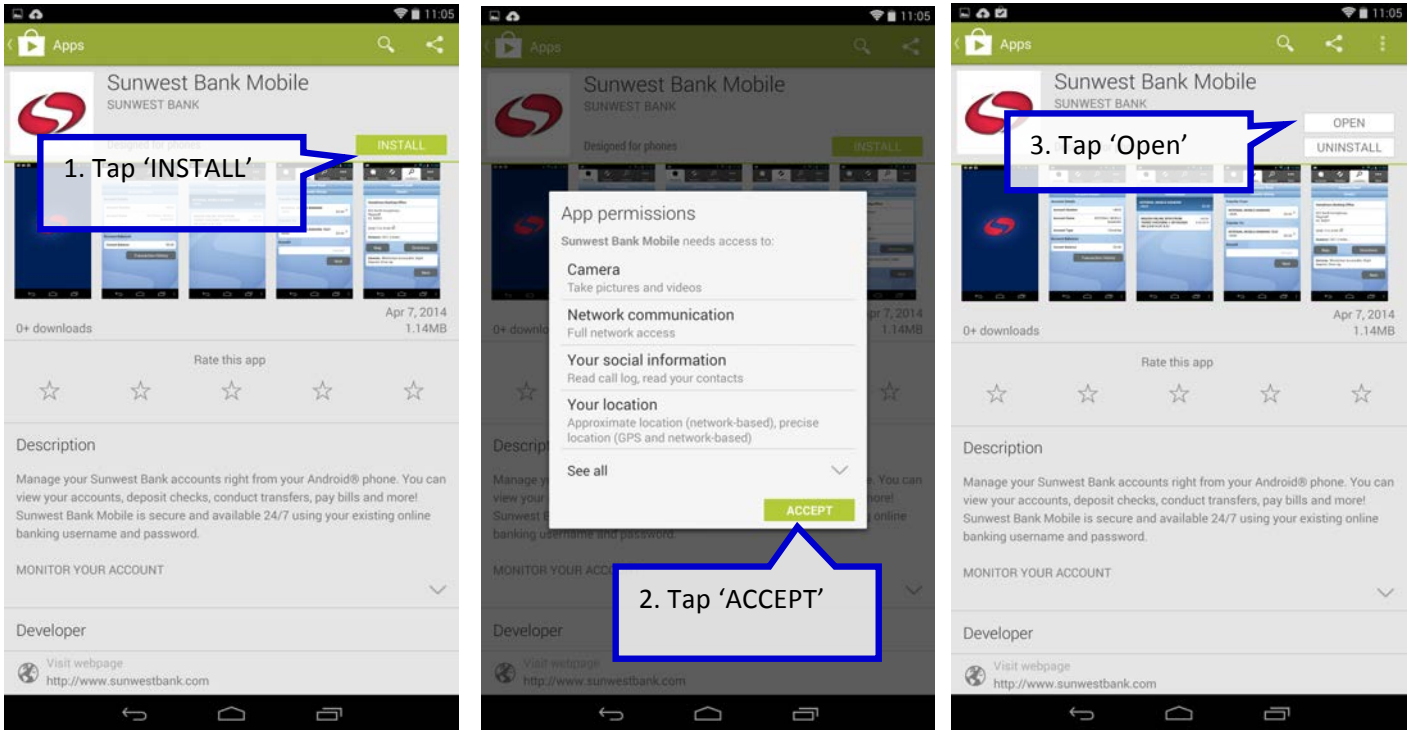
11:05

Apps

Sunwest Bank Mobile
SUNWEST BANK

Designed for phones

INSTALL

1. Tap 'INSTALL'

Apr 7, 2014
0+ downloads 1.14MB

Rate this app

Description

Manage your Sunwest Bank accounts right from your Android® phone. You can view your accounts, deposit checks, conduct transfers, pay bills and more! Sunwest Bank Mobile is secure and available 24/7 using your existing online banking username and password.

MONITOR YOUR ACCOUNT

Developer

Visit webpage
http://www.sunwestbank.com

11:05

Apps

Sunwest Bank Mobile
SUNWEST BANK

Designed for phones

INSTALL

App permissions

Sunwest Bank Mobile needs access to:

Camera
Take pictures and videos

Network communication
Full network access

Your social information
Read call log, read your contacts

Your location
Approximate location (network-based), precise location (GPS and network-based)

See all

ACCEPT

2. Tap 'ACCEPT'

Apr 7, 2014
0+ downlo 1.14MB

Descript

Manage y You can view your more! Sunwest B online banking username and password.

MONITOR YOUR ACC

Developer

Visit webpage
http://www.sunwestbank.com

11:05

Apps

Sunwest Bank Mobile
SUNWEST BANK

OPEN

UNINSTALL

3. Tap 'Open'

Apr 7, 2014
0+ downloads 1.14MB

Rate this app

Description

Manage your Sunwest Bank accounts right from your Android® phone. You can view your accounts, deposit checks, conduct transfers, pay bills and more! Sunwest Bank Mobile is secure and available 24/7 using your existing online banking username and password.

MONITOR YOUR ACCOUNT

Developer

Visit webpage
http://www.sunwestbank.com